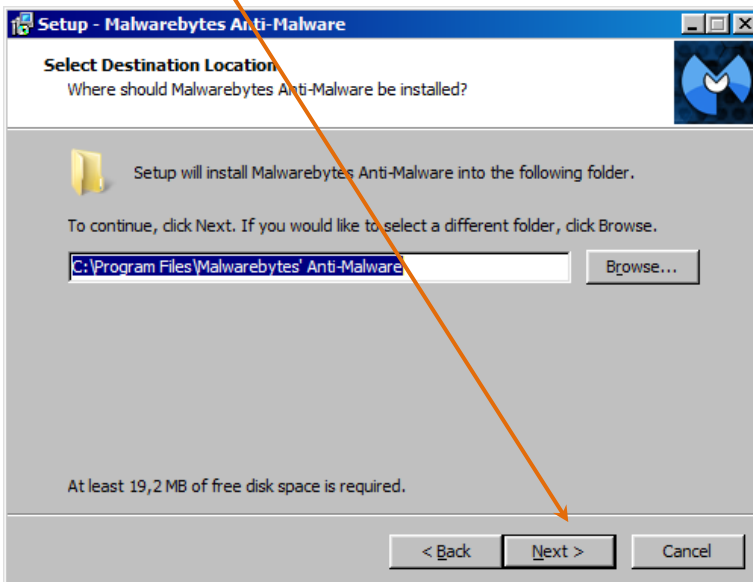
Setup - Malwarebytes Anti-Malware

Select Destination Location
Where should Malwarebytes Anti-Malware be installed?

Setup will install Malwarebytes Anti-Malware into the following folder.

To continue, click Next. If you would like to select a different folder, click Browse.

C:\Program Files\Malwarebytes' Anti-Malware

Browse...

At least 19,2 MB of free disk space is required.

< Back

Next >

Cancel